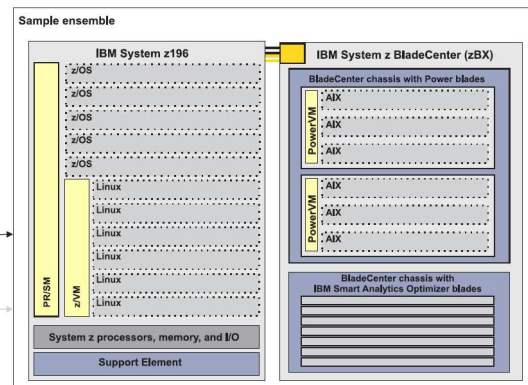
Sample ensemble

IBM System z196

PR/SM

z/OS
z/OS
z/OS
z/OS
z/OS

z/VM

Linux
Linux
Linux
Linux
Linux
Linux

System z processors, memory, and I/O

Support Element

IBM System z BladeCenter (zBX)

BladeCenter chassis with Power blades

PowerVM

AIX
AIX
AIX

PowerVM

AIX
AIX
AIX

BladeCenter chassis with IBM Smart Analytics Optimizer blades